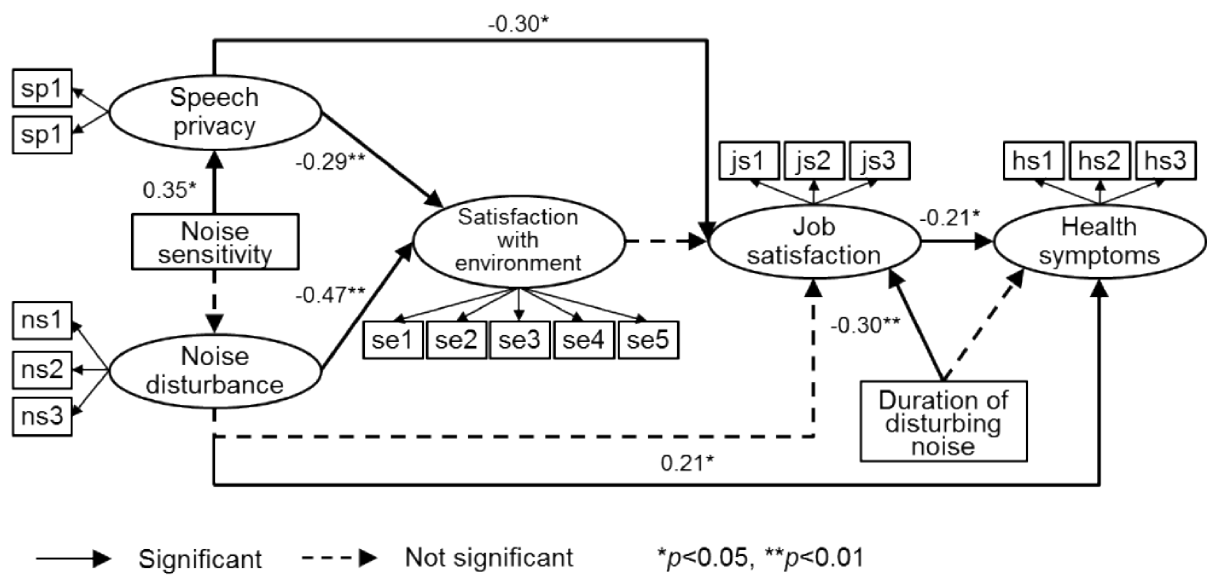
-0.30*

sp1

sp1

Speech privacy

-0.29**

0.35*

Noise sensitivity

Satisfaction with environment

js1 js2 js3

Job satisfaction

-0.21*

hs1 hs2 hs3

Health symptoms

-0.47**

se1 se2 se3 se4 se5

ns1

ns2

ns3

Noise disturbance

-0.30**

Duration of disturbing noise

0.21*

Significant Not significant *$p$<0.05, **$p$<0.01